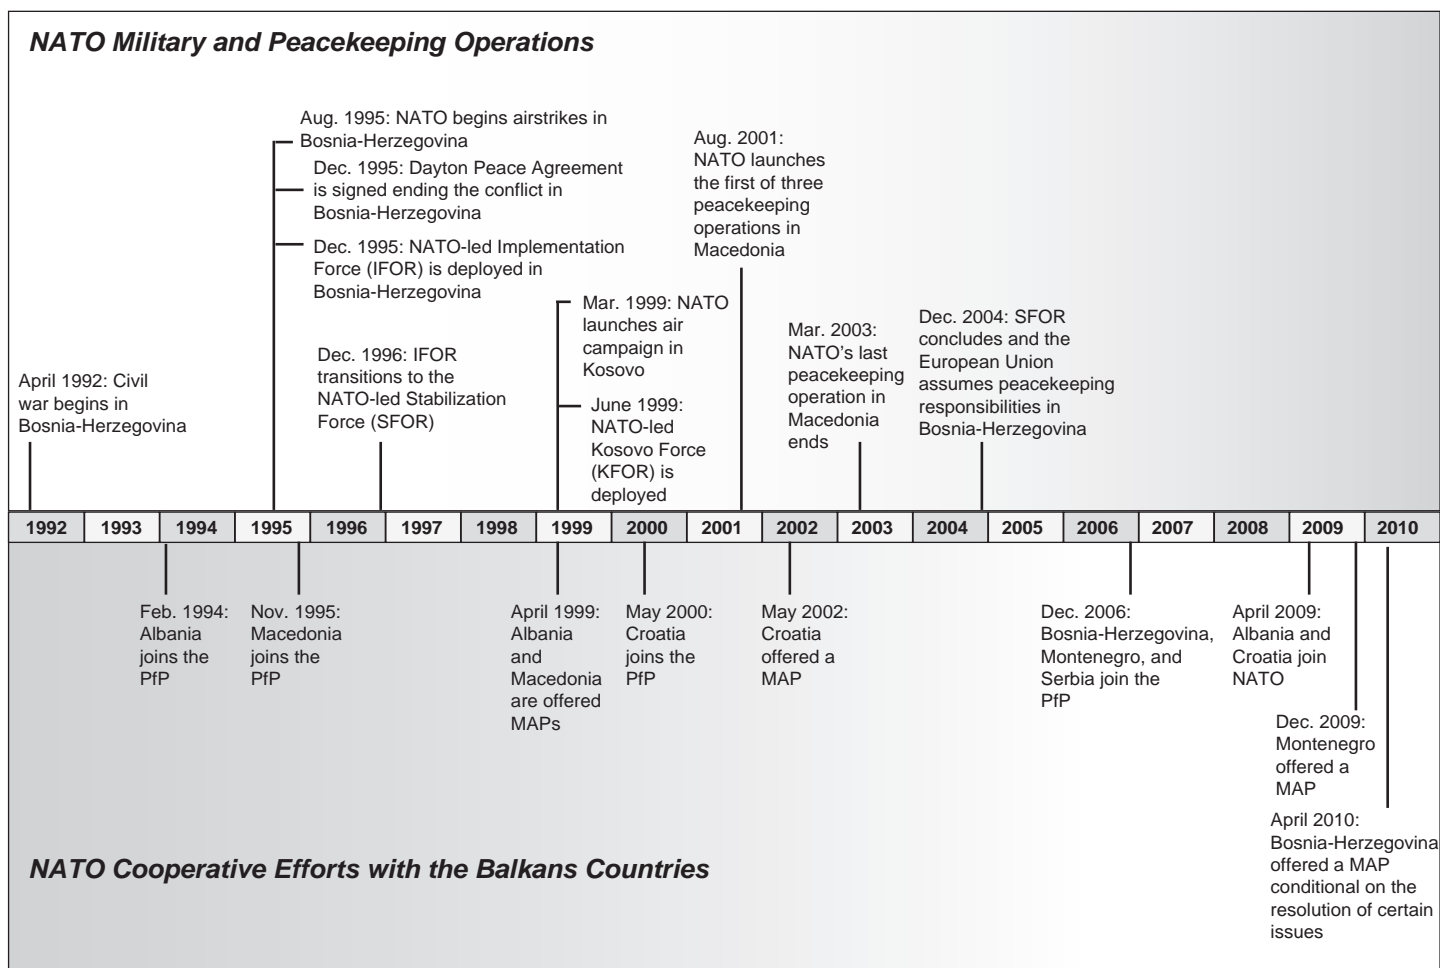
NATO Military and Peacekeeping Operations

April 1992: Civil war begins in Bosnia-Herzegovina

Aug. 1995: NATO begins airstrikes in Bosnia-Herzegovina

Dec. 1995: Dayton Peace Agreement is signed ending the conflict in Bosnia-Herzegovina

Dec. 1995: NATO-led Implementation Force (IFOR) is deployed in Bosnia-Herzegovina

Dec. 1996: IFOR transitions to the NATO-led Stabilization Force (SFOR)

Mar. 1999: NATO launches air campaign in Kosovo

June 1999: NATO-led Kosovo Force (KFOR) is deployed

Aug. 2001: NATO launches the first of three peacekeeping operations in Macedonia

Mar. 2003: NATO's last peacekeeping operation in Macedonia ends

Dec. 2004: SFOR concludes and the European Union assumes peacekeeping responsibilities in Bosnia-Herzegovina

| 1992 | 1993 | 1994 | 1995 | 1996 | 1997 | 1998 | 1999 | 2000 | 2001 | 2002 | 2003 | 2004 | 2005 | 2006 | 2007 | 2008 | 2009 | 2010 |
|---|---|---|---|---|---|---|---|---|---|---|---|---|---|---|---|---|---|---|

Feb. 1994: Albania joins the PfP

Nov. 1995: Macedonia joins the PfP

April 1999: Albania and Macedonia are offered MAPs

May 2000: Croatia joins the PfP

May 2002: Croatia offered a MAP

Dec. 2006: Bosnia-Herzegovina, Montenegro, and Serbia join the PfP

April 2009: Albania and Croatia join NATO

Dec. 2009: Montenegro offered a MAP

April 2010: Bosnia-Herzegovina offered a MAP conditional on the resolution of certain issues

NATO Cooperative Efforts with the Balkans Countries